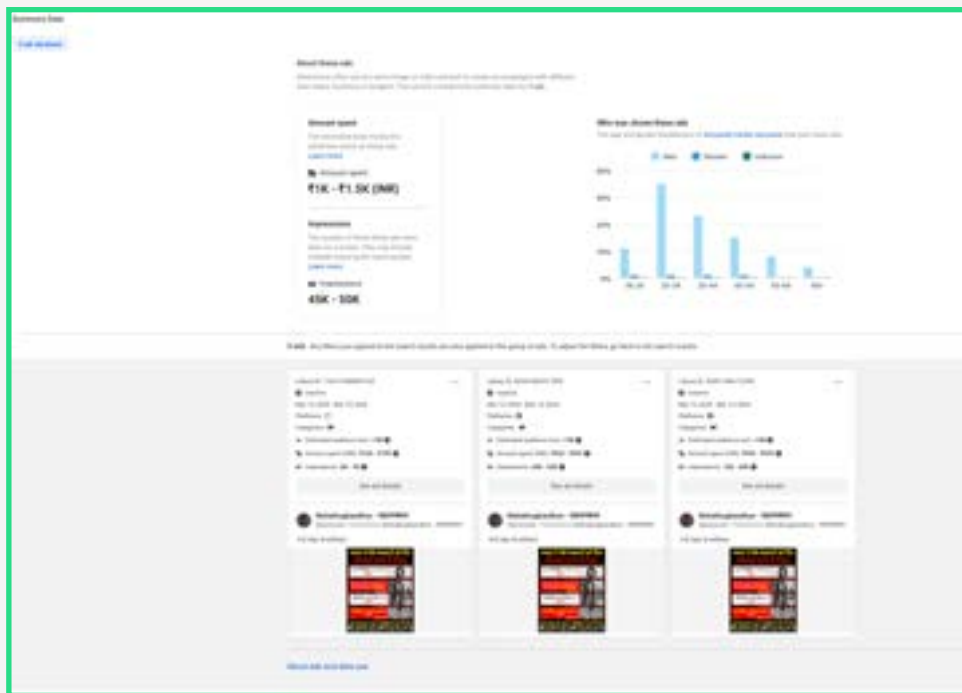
Summary Data

About these ads

Amount spent

Amount spent
₹1K - ₹1.5K (INR)

Impressions

Impressions
45K - 50K

Who was shown these ads

Men Women Unknown

60%
40%
20%
10%
0%

18-24 25-34 35-44 45-54 55-64 65+

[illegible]

See ad details

See ad details

See ad details

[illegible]